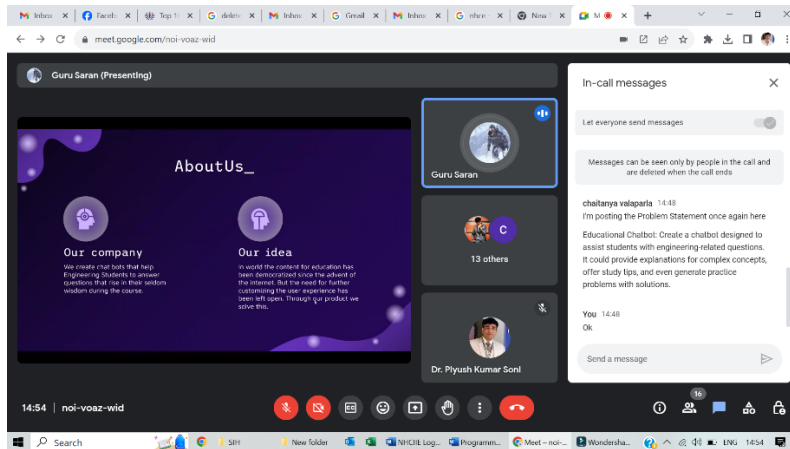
M Inbox | Faceb | Top 1 | G delete | M Inbox | G Gmail | M Inbox | G nhce | New T | M

meet.google.com/noi-voaz-wid

Guru Saran (Presenting)

AboutUs_

Our company

We create chat bots that help Engineering Students to answer questions that rise in their seldom wisdom during the course.

Our idea

In world the content for education has been democratized since the advent of the internet. But the need for further customizing the user experience has been left open. Through our product we solve this.

Guru Saran

C

13 others

Dr. Piyush Kumar Soni

In-call messages

Let everyone send messages

Messages can be seen only by people in the call and are deleted when the call ends

chaitanya valaparla 14:48
I'm posting the Problem Statement once again here

Educational Chatbot: Create a chatbot designed to assist students with engineering-related questions. It could provide explanations for complex concepts, offer study tips, and even generate practice problems with solutions.

You 14:48
Ok

Send a message

14:54 | noi-voaz-wid

16

Search | SIH | New folder | NHCIIL Log... | Programm... | Meet – noi-... | Wondersha... | ENG | 14:54